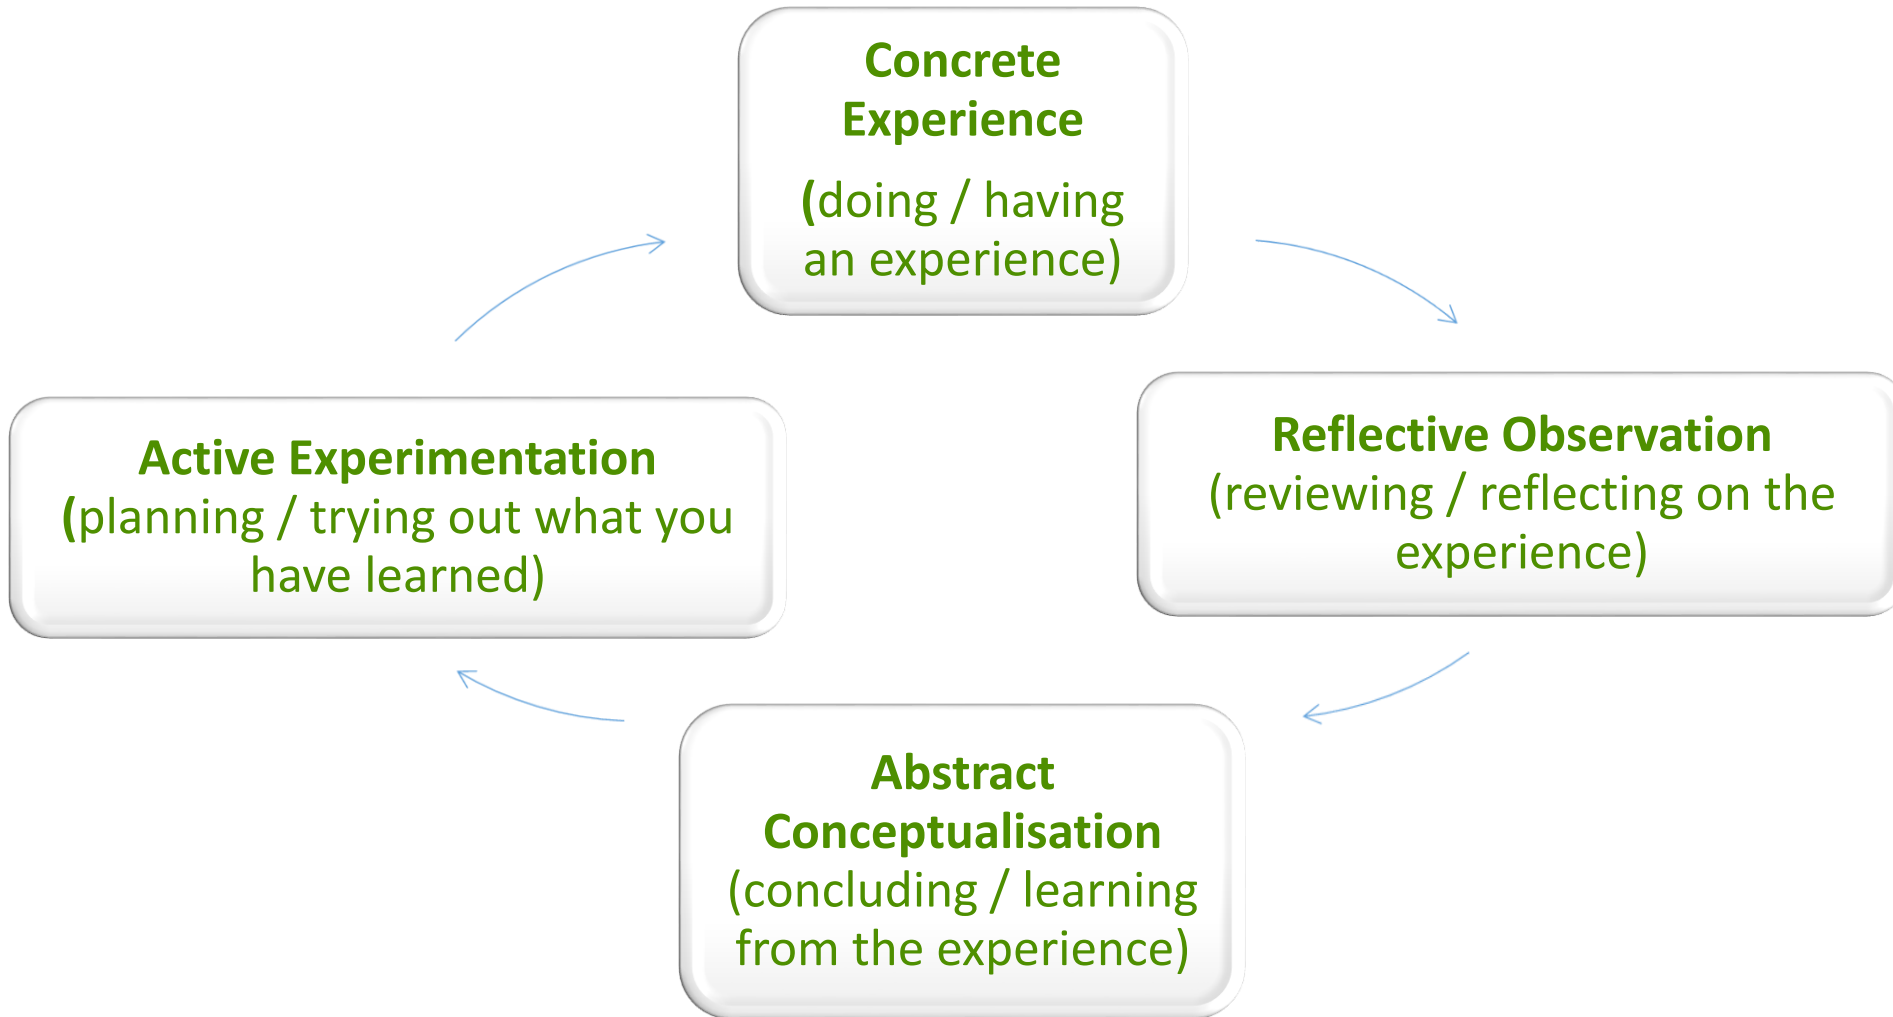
Concrete Experience

(doing / having an experience)

Reflective Observation
(reviewing / reflecting on the experience)

Abstract Conceptualisation
(concluding / learning from the experience)

Active Experimentation
(planning / trying out what you have learned)